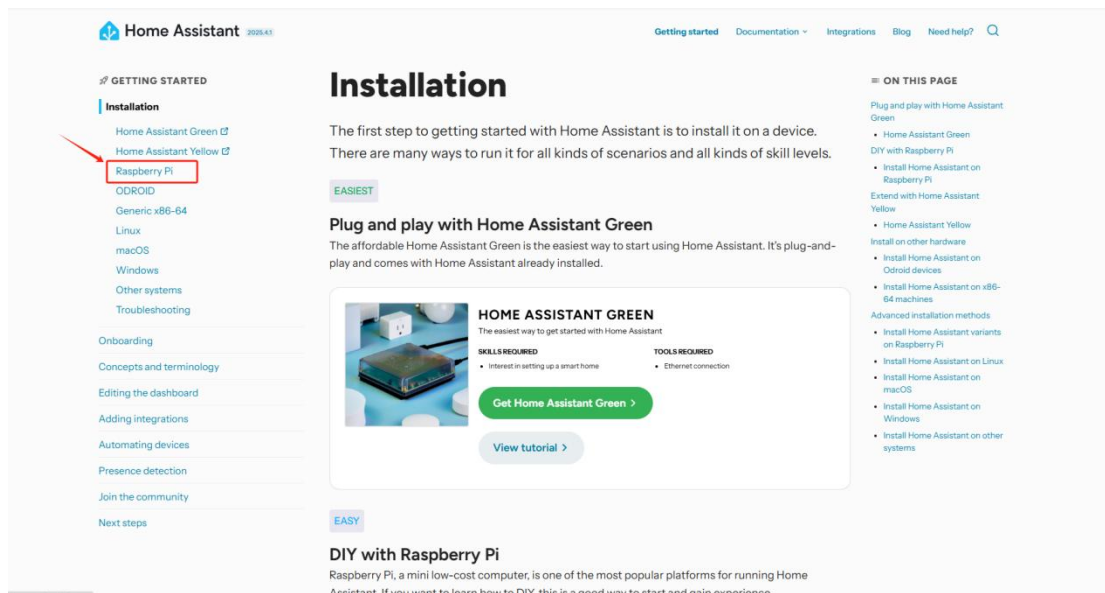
Home Assistant 2025.4.1

Getting started Documentation Integrations Blog Need help?

GETTING STARTED

Installation

Home Assistant Green
Home Assistant Yellow
Raspberry Pi
ODROID
Generic x86-64
Linux
macOS
Windows
Other systems
Troubleshooting

Onboarding
Concepts and terminology
Editing the dashboard
Adding integrations
Automating devices
Presence detection
Join the community
Next steps

Installation

The first step to getting started with Home Assistant is to install it on a device. There are many ways to run it for all kinds of scenarios and all kinds of skill levels.

EASIEST

Plug and play with Home Assistant Green

The affordable Home Assistant Green is the easiest way to start using Home Assistant. It's plug-and-play and comes with Home Assistant already installed.

HOME ASSISTANT GREEN

The easiest way to get started with Home Assistant

SKILLS REQUIRED
• Interest in setting up a smart home

TOOLS REQUIRED
• Ethernet connection

Get Home Assistant Green >

View tutorial >

EASY

DIY with Raspberry Pi

Raspberry Pi, a mini low-cost computer, is one of the most popular platforms for running Home Assistant. If you want to learn how to DIY, this is a good way to start and gain experience.

ON THIS PAGE

Plug and play with Home Assistant Green
• Home Assistant Green
DIY with Raspberry Pi
• Install Home Assistant on Raspberry Pi
Extend with Home Assistant Yellow
• Home Assistant Yellow
Install on other hardware
• Install Home Assistant on Odroid devices
• Install Home Assistant on x86-64 machines
Advanced installation methods
• Install Home Assistant variants on Raspberry Pi
• Install Home Assistant on Linux
• Install Home Assistant on macOS
• Install Home Assistant on Windows
• Install Home Assistant on other systems